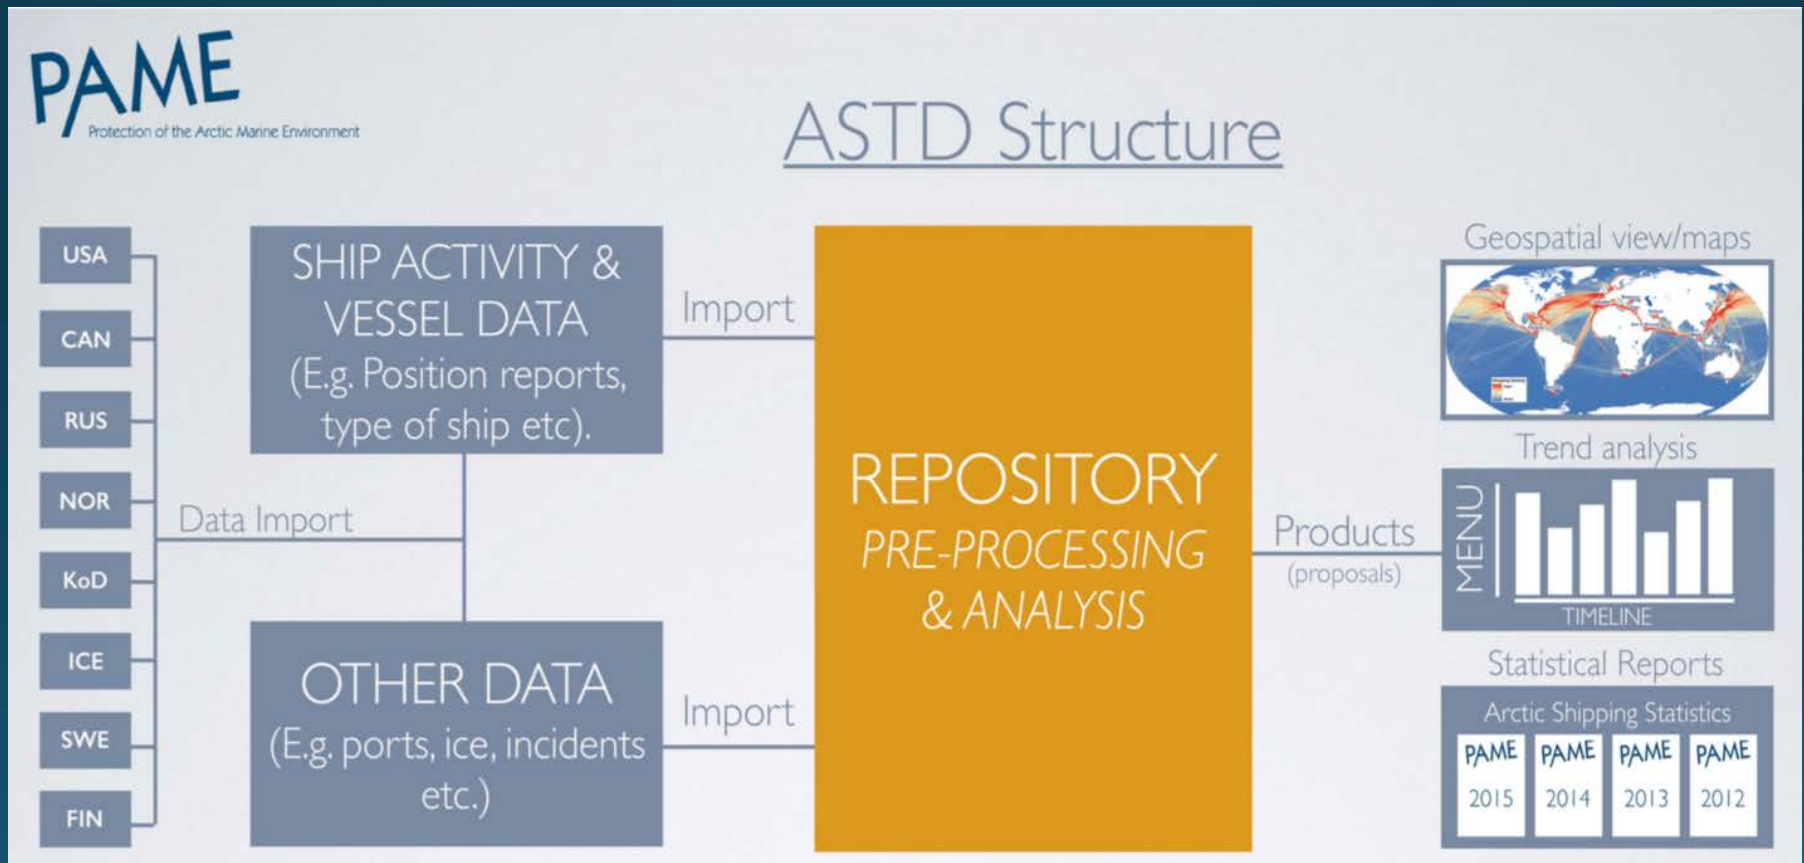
PAME
Protection of the Arctic Marine Environment

ASTD Structure

USA
CAN
RUS
NOR
KoD
ICE
SWE
FIN

Data Import

SHIP ACTIVITY & VESSEL DATA (E.g. Position reports, type of ship etc).

Import

OTHER DATA (E.g. ports, ice, incidents etc.)

Import

REPOSITORY
PRE-PROCESSING & ANALYSIS

Products
(proposals)

Geospatial view/maps

Trend analysis

MENU

TIMELINE

Statistical Reports

Arctic Shipping Statistics

PAME 2015
PAME 2014
PAME 2013
PAME 2012